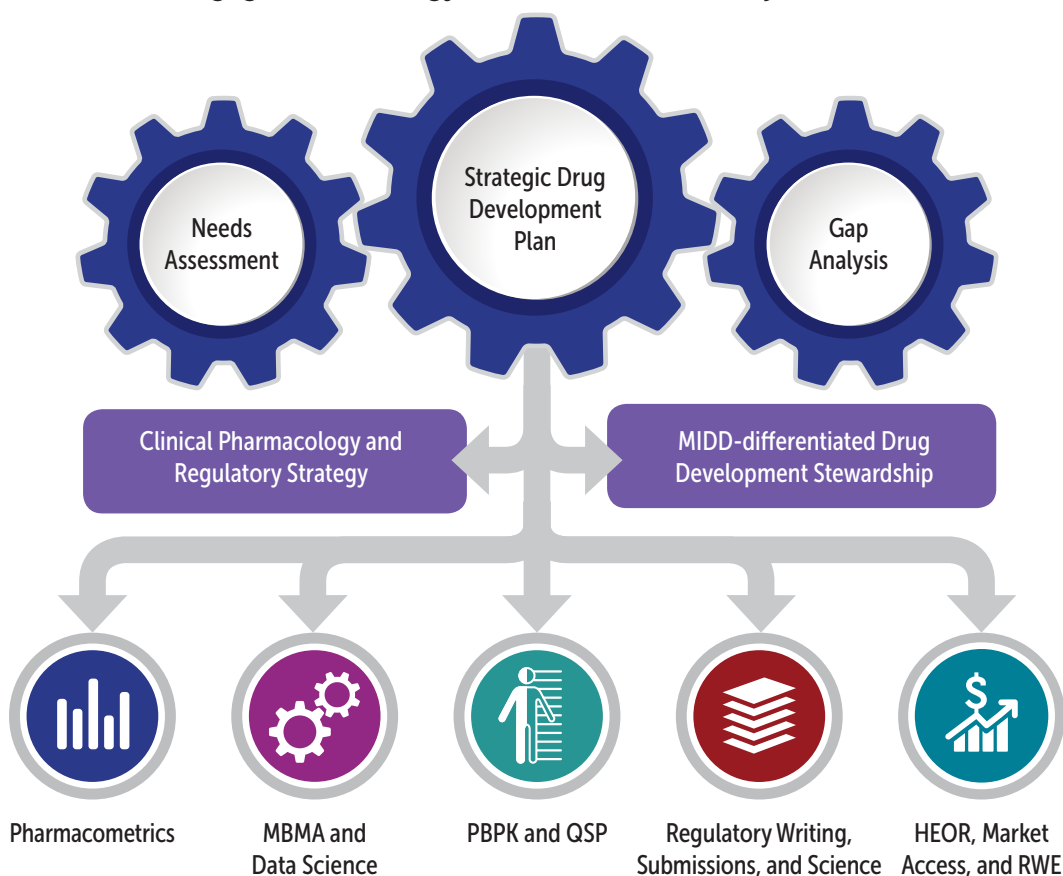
Needs Assessment

Strategic Drug Development Plan

Gap Analysis

Clinical Pharmacology and Regulatory Strategy

MIDD-differentiated Drug Development Stewardship

Pharmacometrics

MBMA and Data Science

PBPK and QSP

Regulatory Writing, Submissions, and Science

HEOR, Market Access, and RWE